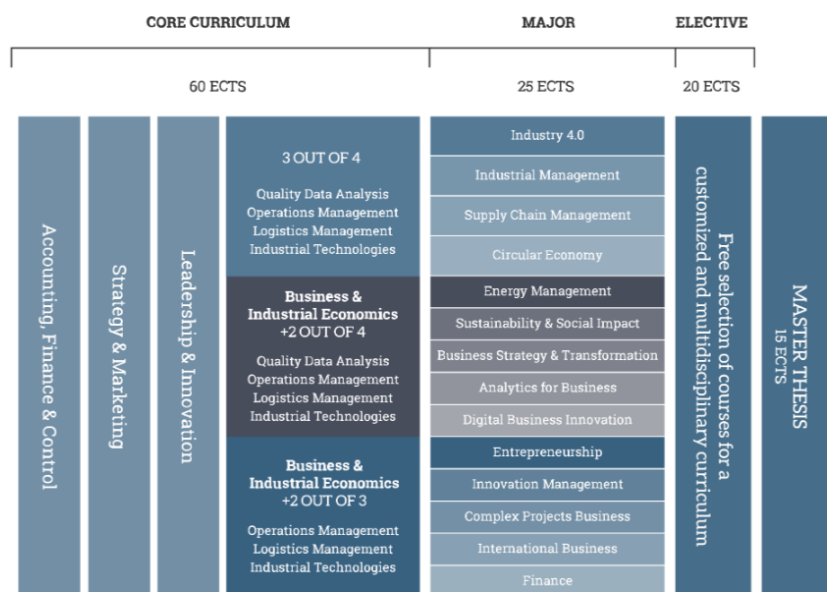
CORE CURRICULUM

MAJOR

ELECTIVE

60 ECTS

25 ECTS

20 ECTS

Accounting, Finance & Control

Strategy & Marketing

Leadership & Innovation

3 OUT OF 4

Quality Data Analysis
Operations Management
Logistics Management
Industrial Technologies

Business & Industrial Economics
+2 OUT OF 4

Quality Data Analysis
Operations Management
Logistics Management
Industrial Technologies

Business & Industrial Economics
+2 OUT OF 3

Operations Management
Logistics Management
Industrial Technologies

Industry 4.0

Industrial Management

Supply Chain Management

Circular Economy

Energy Management

Sustainability & Social Impact

Business Strategy & Transformation

Analytics for Business

Digital Business Innovation

Entrepreneurship

Innovation Management

Complex Projects Business

International Business

Finance

Free selection of courses for a customized and multidisciplinary curriculum

MASTER THESIS
15 ECTS